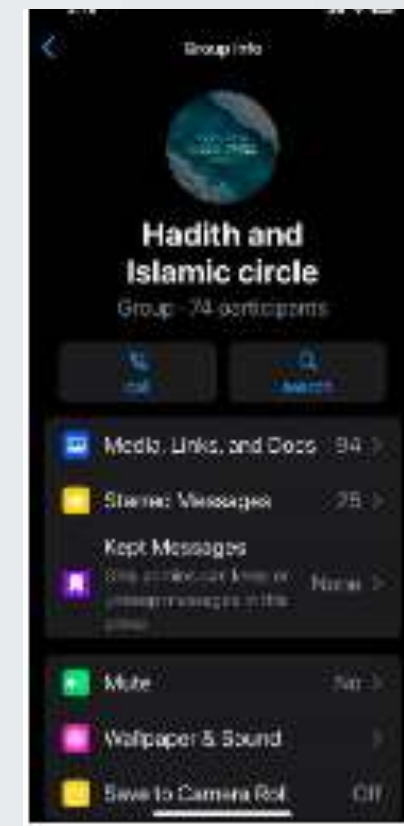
Group Info

Hadith and Islamic circle

Group · 74 participants

Call

Search

Media, Links, and Docs 94 >

Starred Messages 75 >

Kept Messages

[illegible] None >

Mute No >

Wallpaper & Sound >

Save to Camera Roll Off